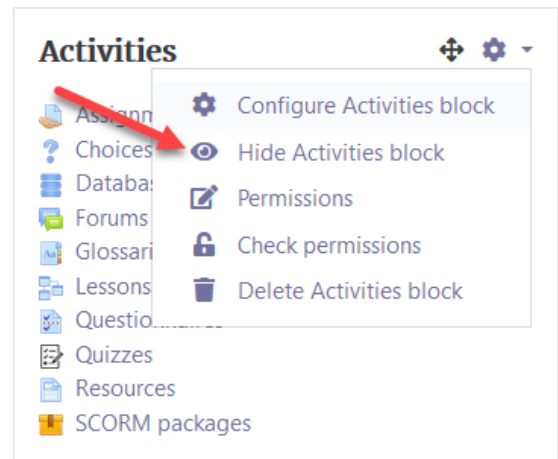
Activities

Assign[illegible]
Choices
Databa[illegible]
Forums
Glossari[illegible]
Lessons
Question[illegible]
Quizzes
Resources
SCORM packages

Configure Activities block
Hide Activities block
Permissions
Check permissions
Delete Activities block